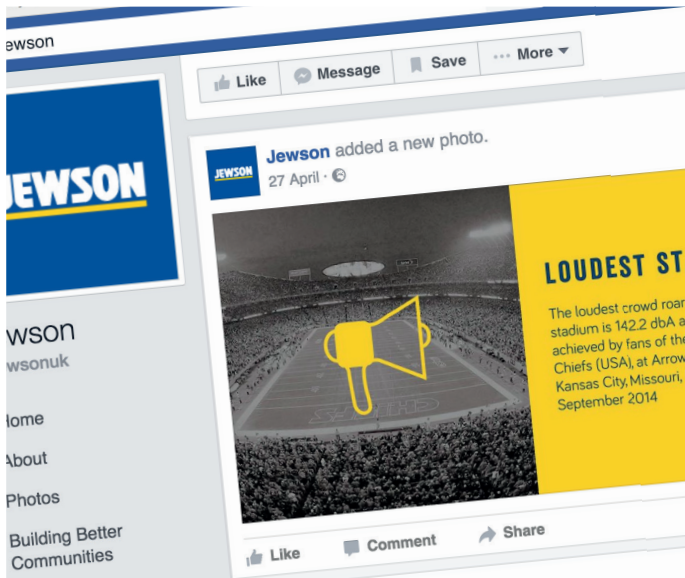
ewson

Like
Message
Save
More

JEWSON

ewson
wsonuk

ome
About
Photos
Building Better Communities

JEWSON
Jewson added a new photo.
27 April ·

LOUDEST ST

The loudest crowd roa
stadium is 142.2 dbA a
achieved by fans of the
Chiefs (USA), at Arrow
Kansas City, Missouri,
September 2014

Like
Comment
Share